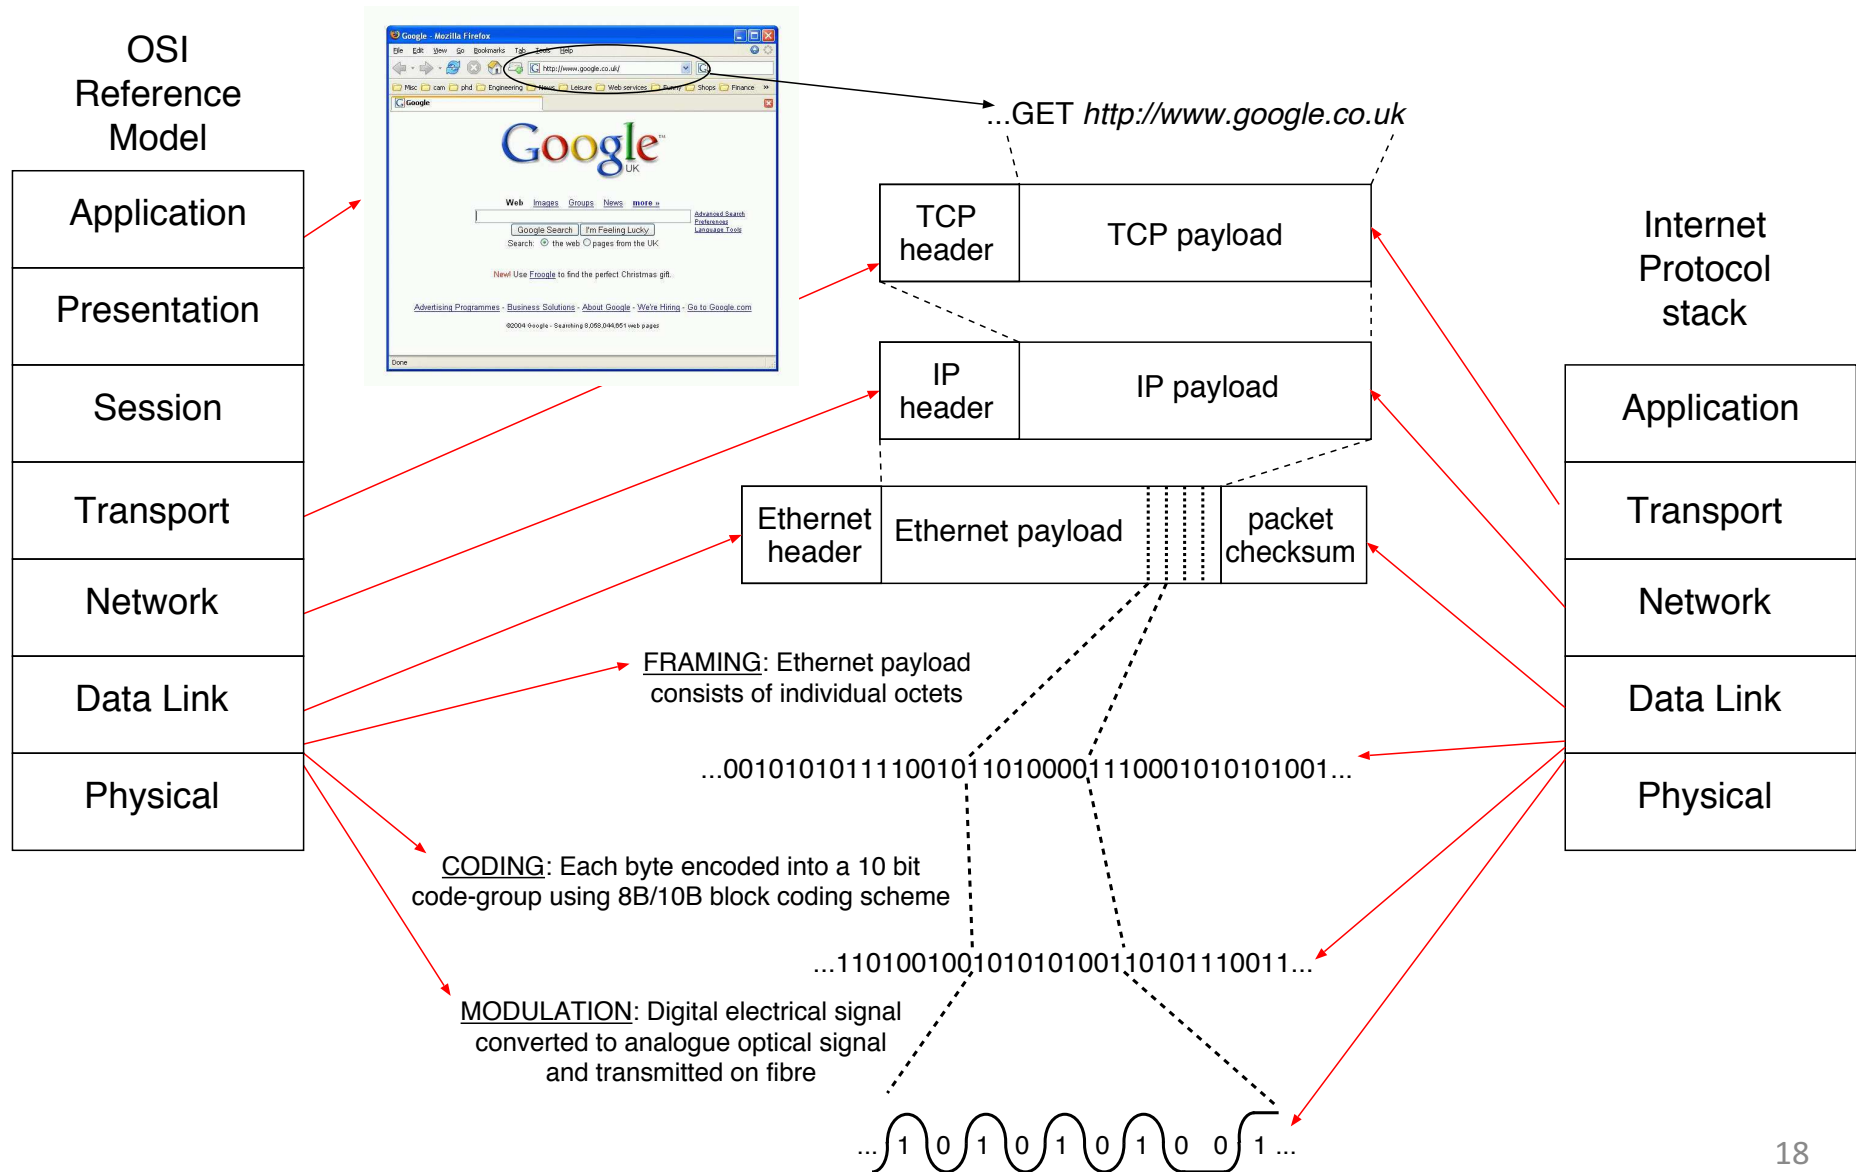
OSI Reference Model

Application

Presentation

Session

Transport

Network

Data Link

Physical

Google - Mozilla Firefox

File Edit View Go Bookmarks Tab Tools Help

http://www.google.co.uk/

Misc cam phd Engineering News Leisure Web services Funny Shops Finance

Google

Google UK

Web Images Groups News more »

Advanced Search Preferences Language Tools

Google Search I'm Feeling Lucky

Search: the web pages from the UK

New! Use Froogle to find the perfect Christmas gift.

Advertising Programmes - Business Solutions - About Google - We're Hiring - Go to Google.com

©2004 Google - Searching 8,058,044,651 web pages

Done

...GET *http://www.google.co.uk*

TCP header

TCP payload

IP header

IP payload

Ethernet header

Ethernet payload

packet checksum

Internet Protocol stack

Application

Transport

Network

Data Link

Physical

FRAMING: Ethernet payload consists of individual octets

...0010101011110010110100001110001010101001...

CODING: Each byte encoded into a 10 bit code-group using 8B/10B block coding scheme

...1101001001010101001101011110011...

MODULATION: Digital electrical signal converted to analogue optical signal and transmitted on fibre

... 1 0 1 0 1 0 1 0 0 1 ...

18